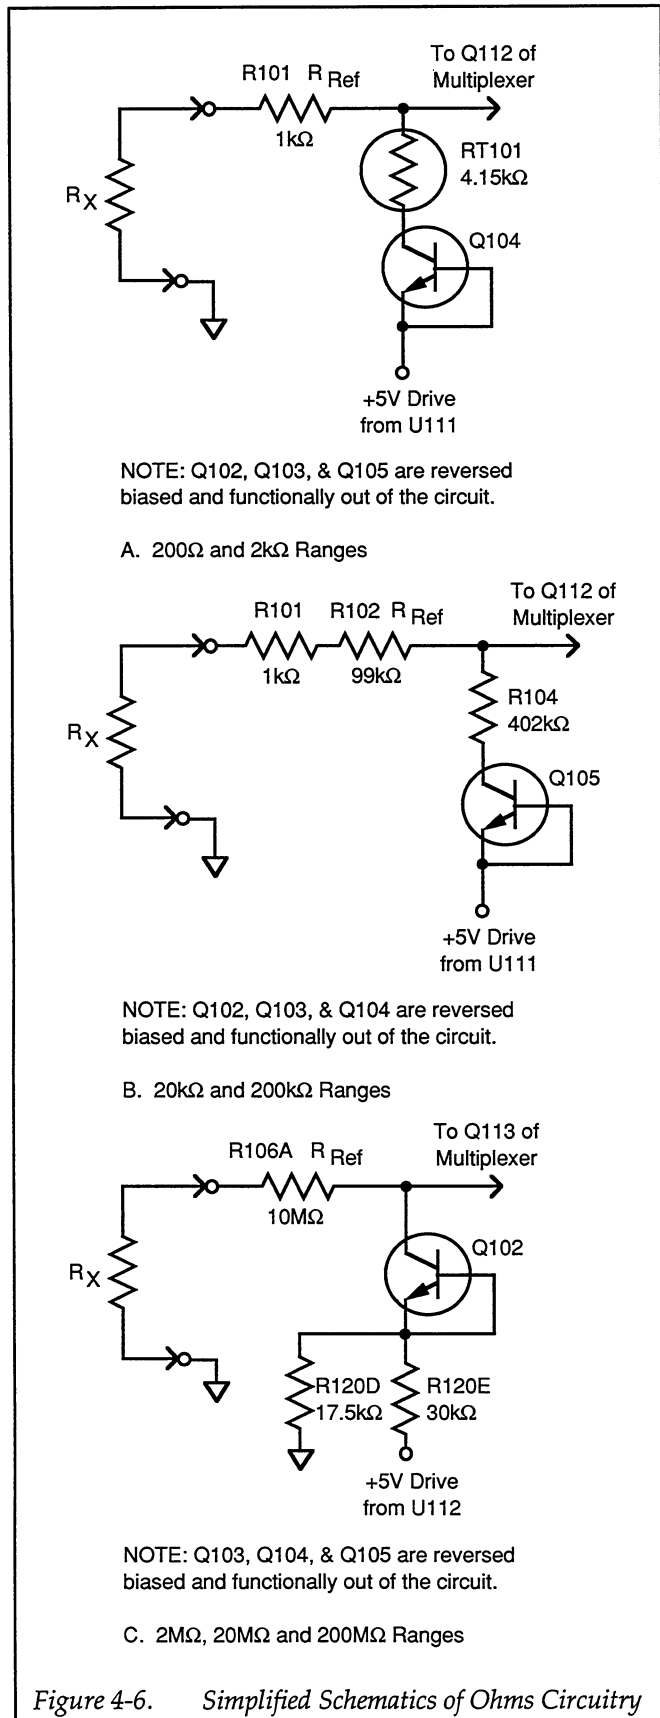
R101 $R_{Ref}$
1kΩ
To Q112 of Multiplexer
RT101 4.15kΩ
$R_X$
Q104
+5V Drive from U111

NOTE: Q102, Q103, & Q105 are reversed biased and functionally out of the circuit.

A. 200Ω and 2kΩ Ranges

R101 R102 $R_{Ref}$
1kΩ 99kΩ
To Q112 of Multiplexer
R104 402kΩ
$R_X$
Q105
+5V Drive from U111

NOTE: Q102, Q103, & Q104 are reversed biased and functionally out of the circuit.

B. 20kΩ and 200kΩ Ranges

R106A $R_{Ref}$
10MΩ
To Q113 of Multiplexer
Q102
$R_X$
R120D 17.5kΩ
R120E 30kΩ
+5V Drive from U112

NOTE: Q103, Q104, & Q105 are reversed biased and functionally out of the circuit.

C. 2MΩ, 20MΩ and 200MΩ Ranges

Figure 4-6. Simplified Schematics of Ohms Circuitry